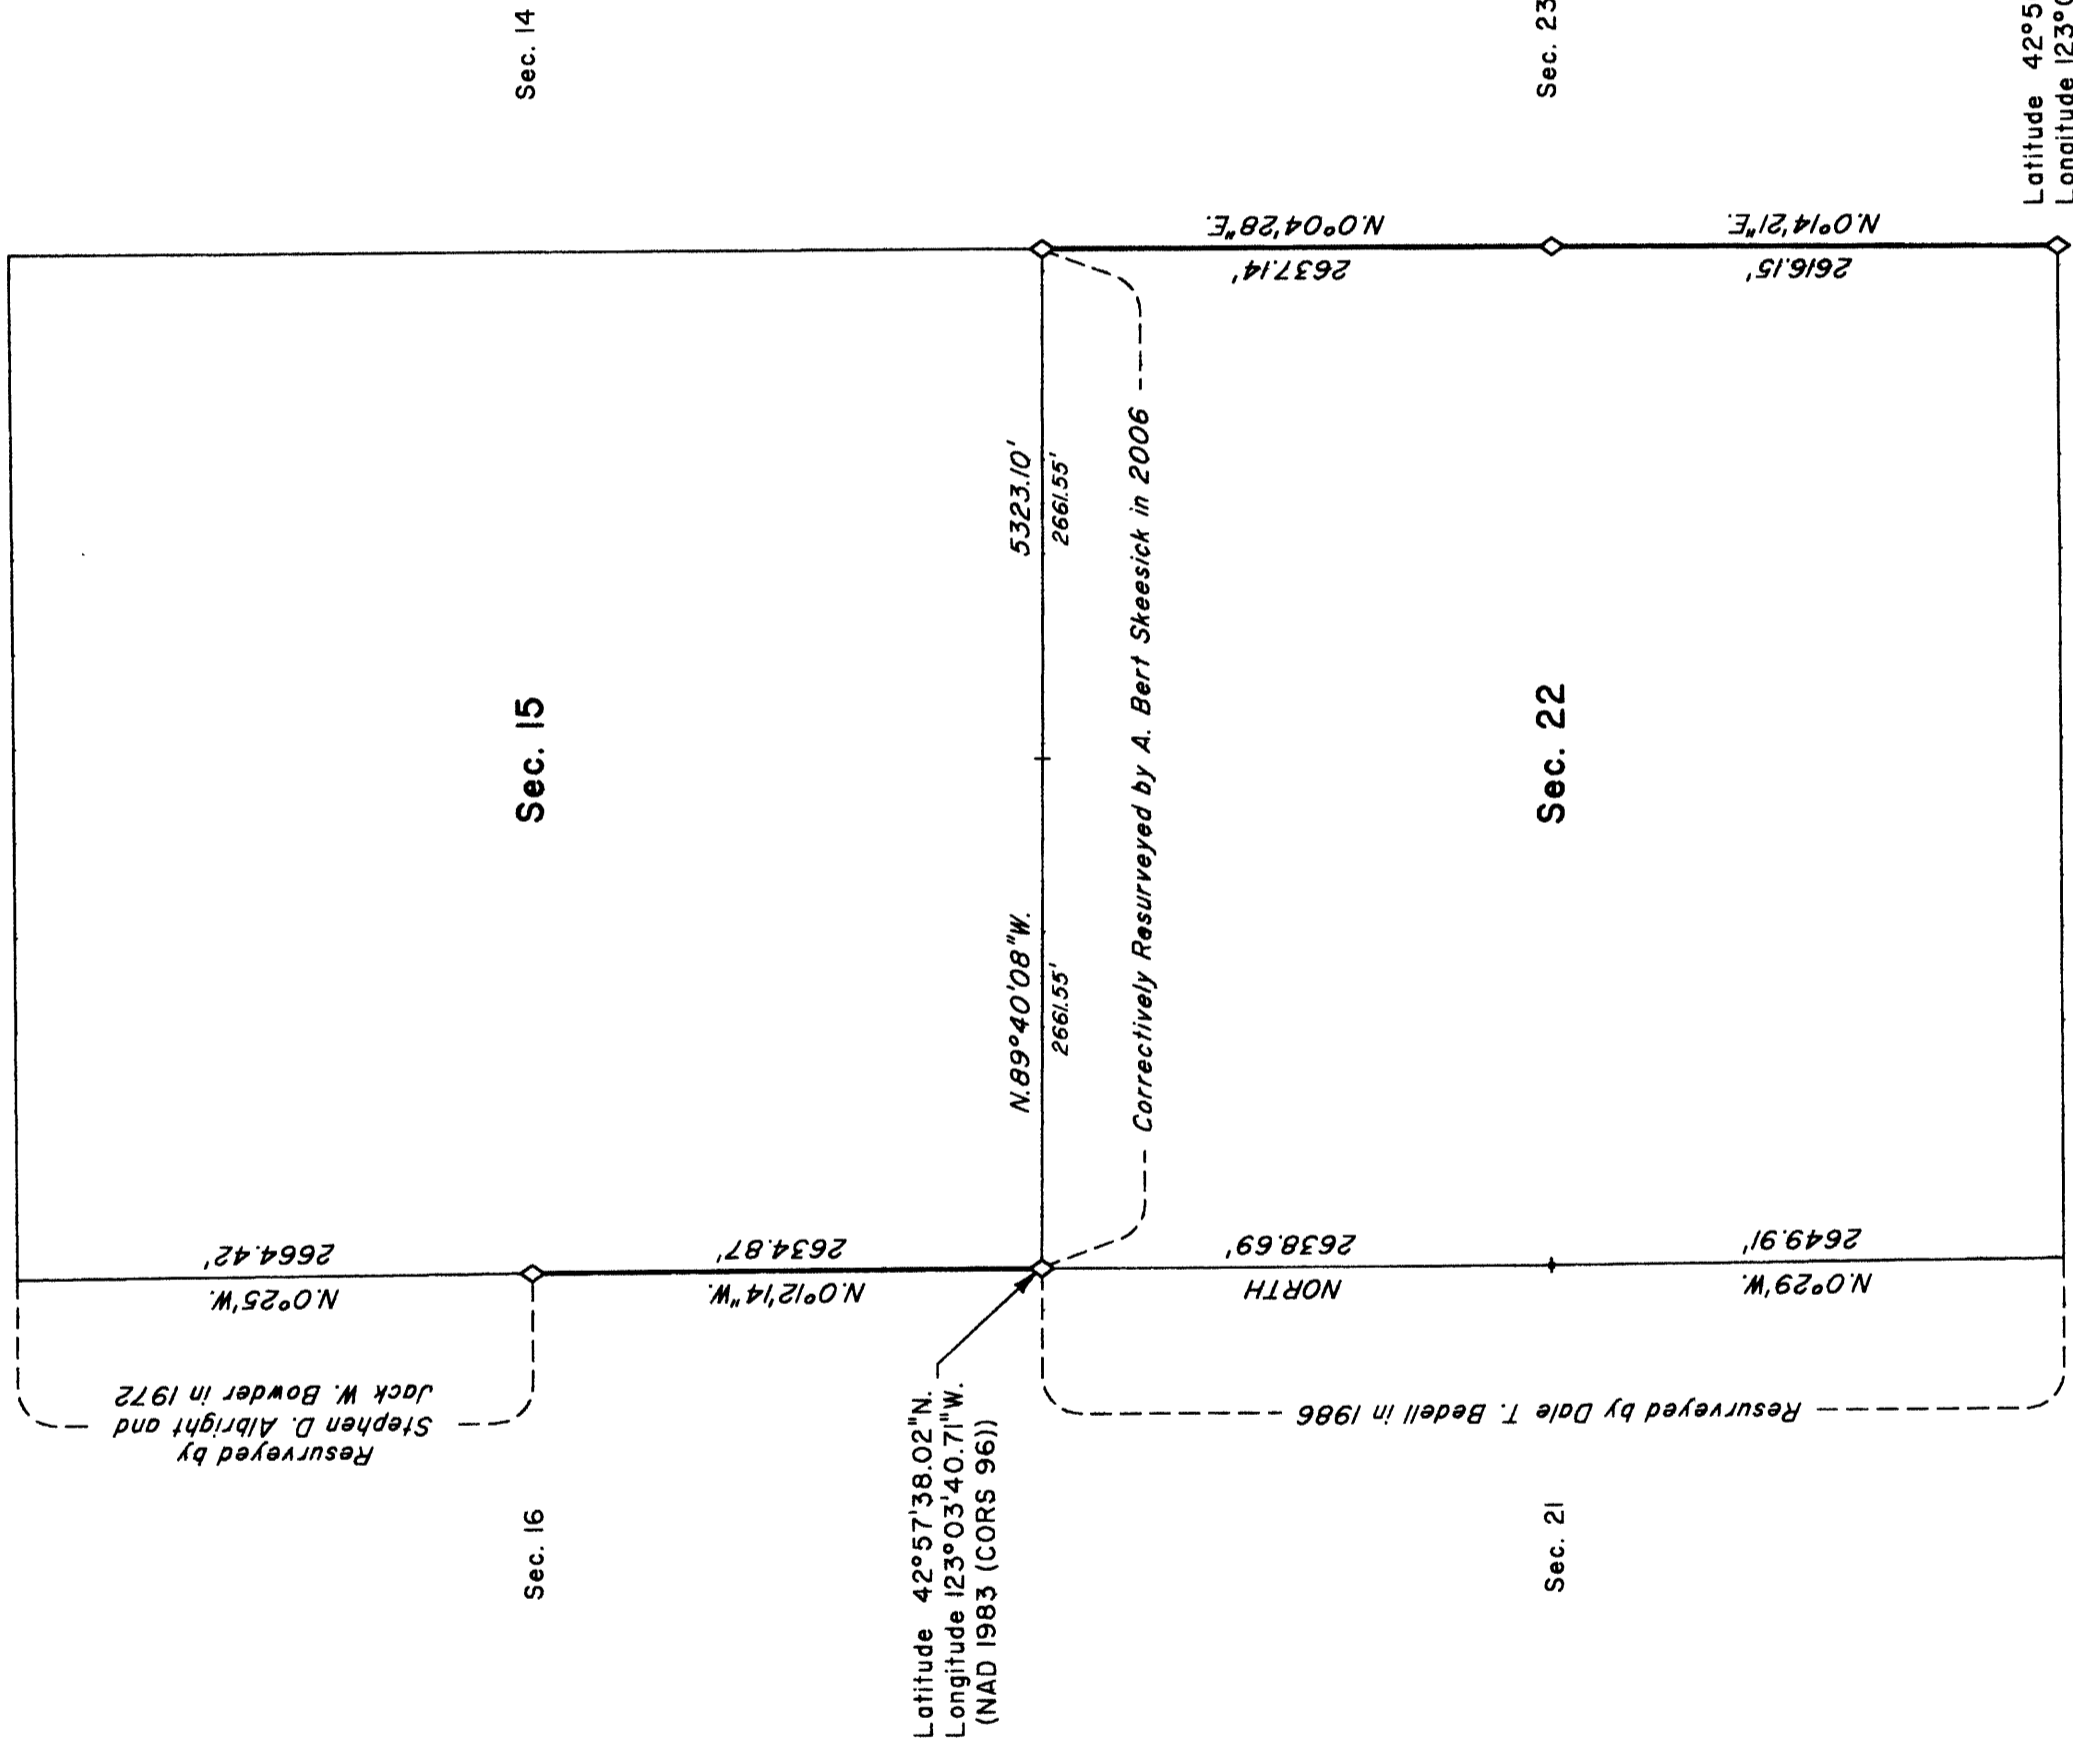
Sec. 14

Sec. 23

Latitude 42°5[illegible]
Longitude 123°0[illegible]

N.0°04'28"E.
2637.14'

N.0°14'21"E.
2616.15'

5323.10'
2661.55'

Correctively Resurveyed by A. Bert Skeesick in 2006

Sec. 15

Sec. 22

N.89°40'08"W.
2661.55'

2664.42'
N.0°25'W.

2634.87'
N.0°12'14"W.

2638.69'
NORTH

2649.91'
N.0°29'W.

Resurveyed by Stephen D. Albright and Jack W. Bowder in 1972

Resurveyed by Dale T. Bedell in 1986

Sec. 16

Latitude 42°57'38.02"N.
Longitude 123°03'40.71"W.
(NAD 1983 (CORS 96))

Sec. 21